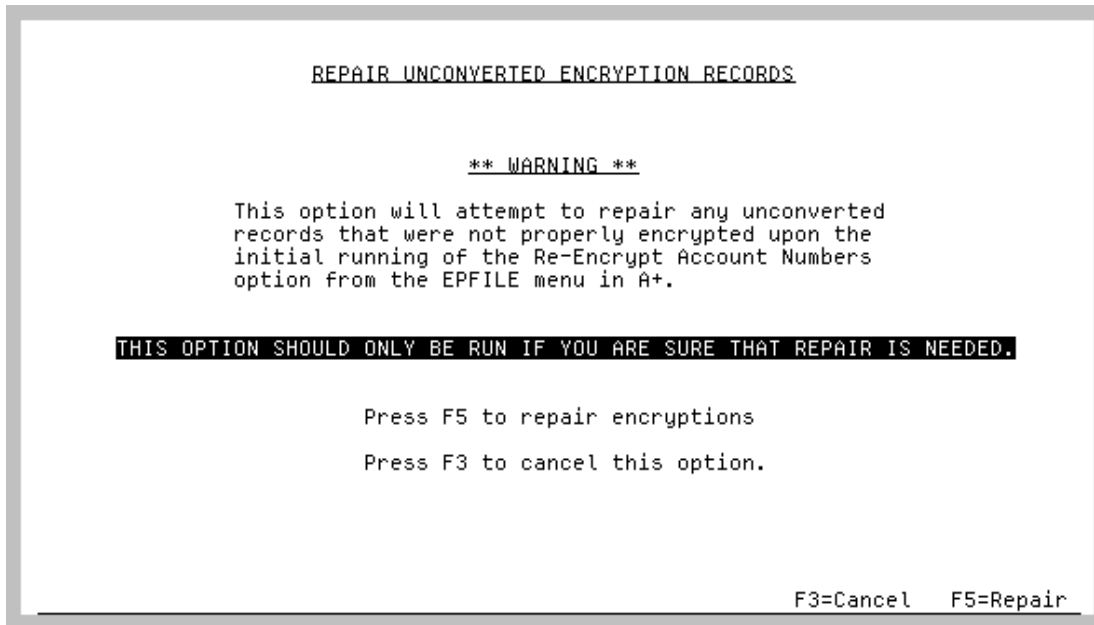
REPAIR UNCONVERTED ENCRYPTION RECORDS

** WARNING **

This option will attempt to repair any unconverted records that were not properly encrypted upon the initial running of the Re-Encrypt Account Numbers option from the EPFILE menu in A+.

THIS OPTION SHOULD ONLY BE RUN IF YOU ARE SURE THAT REPAIR IS NEEDED.

Press F5 to repair encryptions

Press F3 to cancel this option.

F3=Cancel F5=Repair